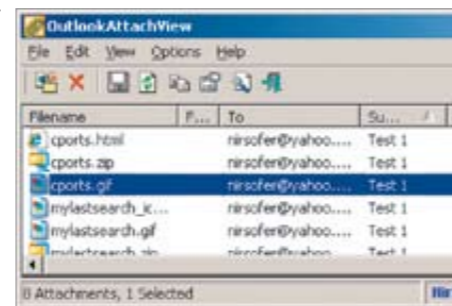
OutlookAttachView

File Edit View Options Help

| Filename | F... | To | Su... |
|---|---|---|---|
| cports.html | | nirsofer@yahoo.... | Test 1 |
| cports.zip | | nirsofer@yahoo.... | Test 1 |
| cports.gif | | nirsofer@yahoo.... | Test 1 |
| mylastsearch_ic... | | nirsofer@yahoo.... | Test 1 |
| mylastsearch.gif | | nirsofer@yahoo.... | Test 1 |
| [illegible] | | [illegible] | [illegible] |

8 Attachments, 1 Selected

Nir